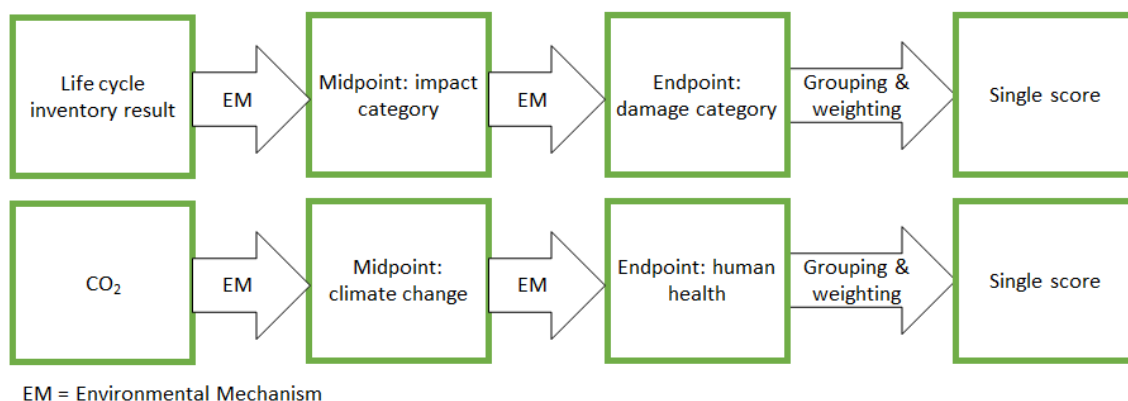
Life cycle inventory result

EM

Midpoint: impact category

EM

Endpoint: damage category

Grouping & weighting

Single score

$CO_2$

EM

Midpoint: climate change

EM

Endpoint: human health

Grouping & weighting

Single score

EM = Environmental Mechanism